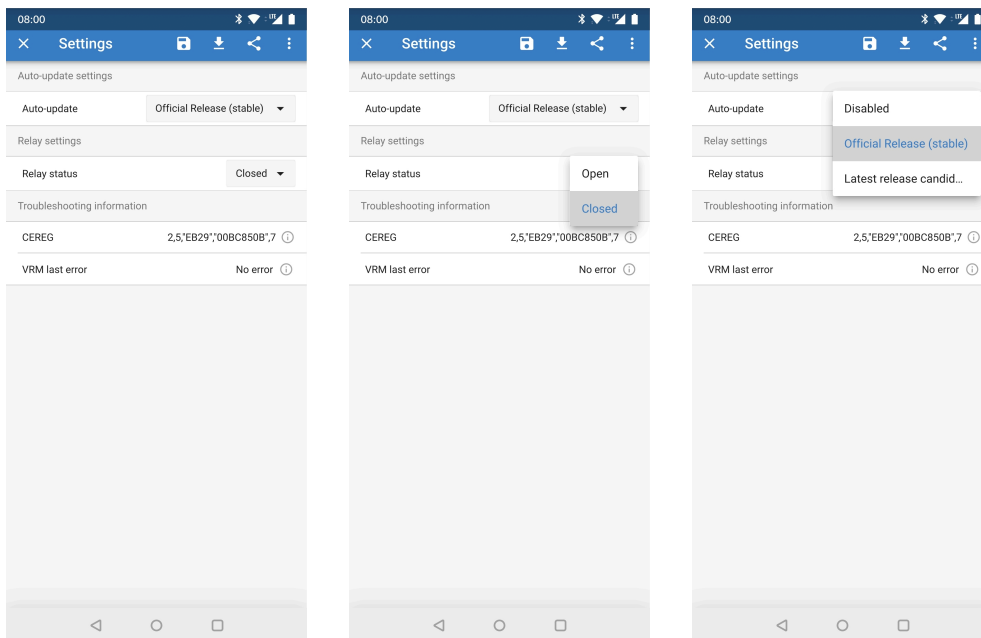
08:00

Settings

Auto-update settings

Auto-update Official Release (stable)

Relay settings

Relay status Closed

Troubleshooting information

CEREG 2,5,"EB29","00BC850B",7

VRM last error No error

08:00

Settings

Auto-update settings

Auto-update Official Release (stable)

Relay settings

Relay status

Open

Closed

Troubleshooting information

CEREG 2,5,"EB29","00BC850B",7

VRM last error No error

08:00

Settings

Auto-update settings

Auto-update

Disabled

Official Release (stable)

Latest release candid...

Relay settings

Relay status

Troubleshooting information

CEREG 2,5,"EB29","00BC850B",7

VRM last error No error